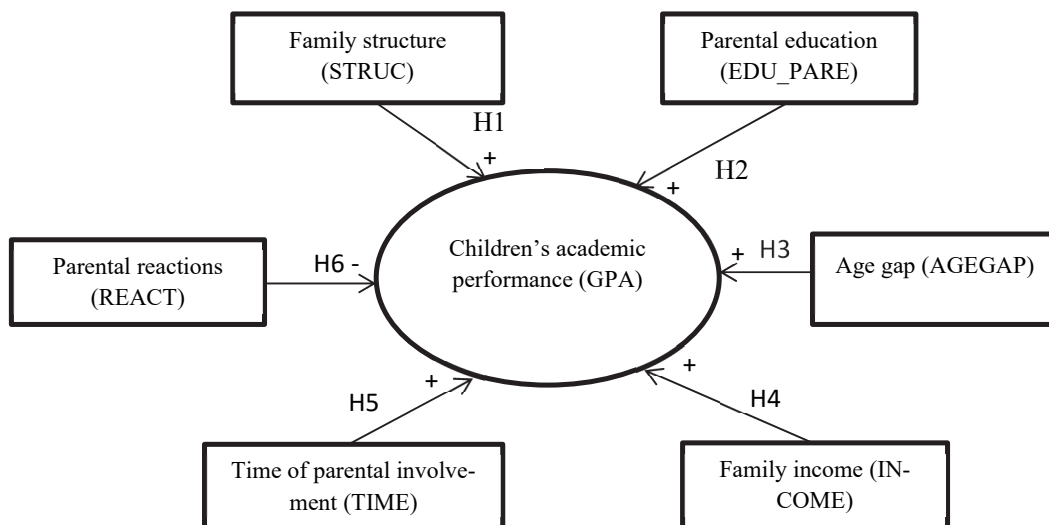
Family structure (STRUC)

H1

+

Parental education (EDU_PARE)

H2

+

Parental reactions (REACT)

H6 -

Children's academic performance (GPA)

+ H3

Age gap (AGEGAP)

H5

+

+

H4

Time of parental involvement (TIME)

Family income (INCOME)